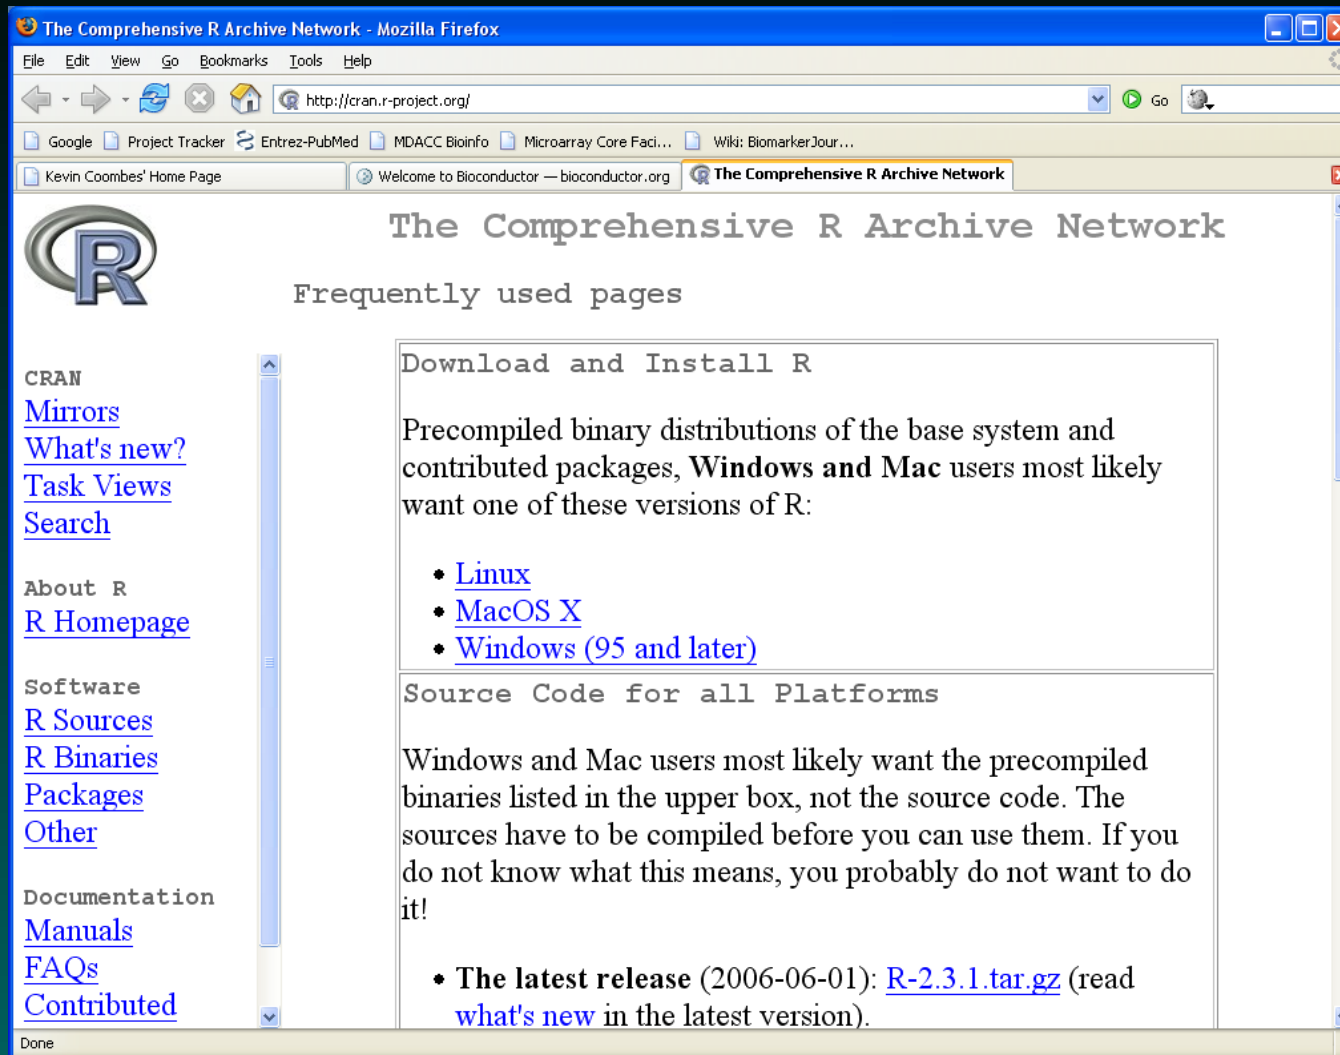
The Comprehensive R Archive Network - Mozilla Firefox

File Edit View Go Bookmarks Tools Help

http://cran.r-project.org/

Go

Google Project Tracker Entrez-PubMed MDACC Bioinfo Microarray Core Faci... Wiki: BiomarkerJour...

Kevin Coombes' Home Page | Welcome to Bioconductor — bioconductor.org | The Comprehensive R Archive Network

The Comprehensive R Archive Network

Frequently used pages

CRAN
Mirrors
What's new?
Task Views
Search

About R
R Homepage

Software
R Sources
R Binaries
Packages
Other

Documentation
Manuals
FAQs
Contributed

Download and Install R

Precompiled binary distributions of the base system and contributed packages, **Windows and Mac** users most likely want one of these versions of R:

- Linux
- MacOS X
- Windows (95 and later)

Source Code for all Platforms

Windows and Mac users most likely want the precompiled binaries listed in the upper box, not the source code. The sources have to be compiled before you can use them. If you do not know what this means, you probably do not want to do it!

- **The latest release** (2006-06-01): R-2.3.1.tar.gz (read what's new in the latest version).

Done